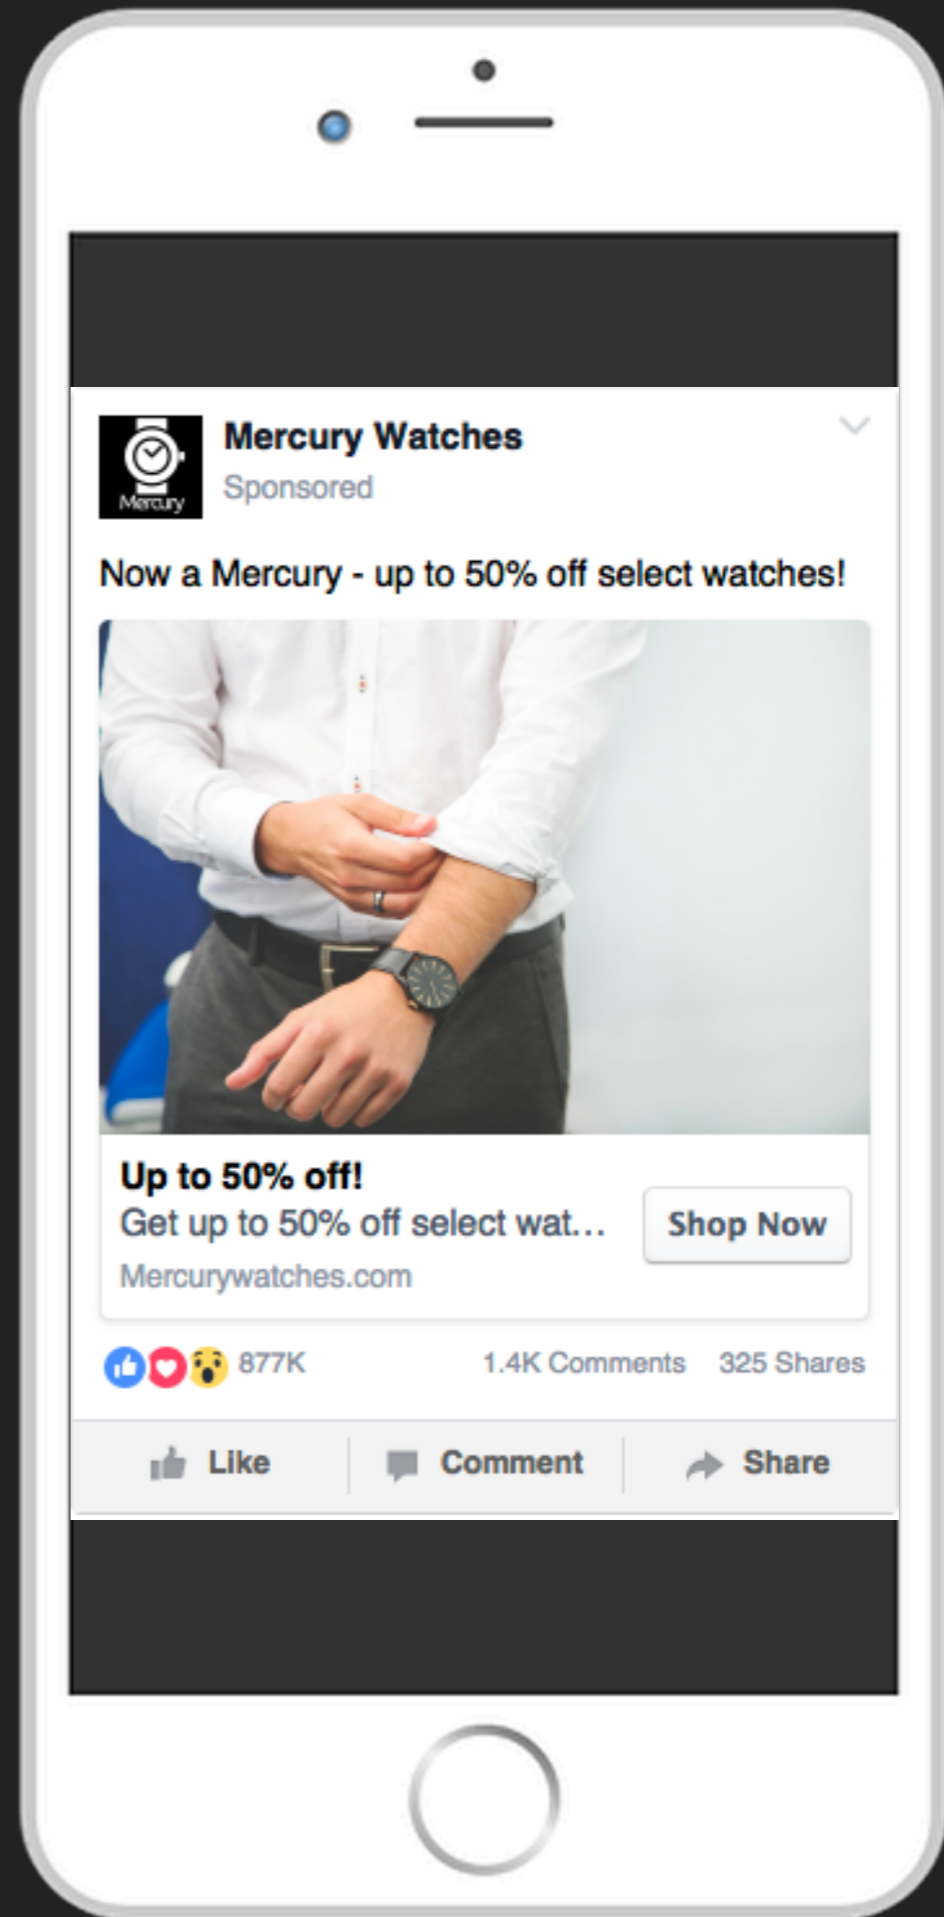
Mercury

Mercury Watches
Sponsored

Now a Mercury - up to 50% off select watches!

Up to 50% off!
Get up to 50% off select wat...
Mercurywatches.com

Shop Now

877K 1.4K Comments 325 Shares

Like Comment Share